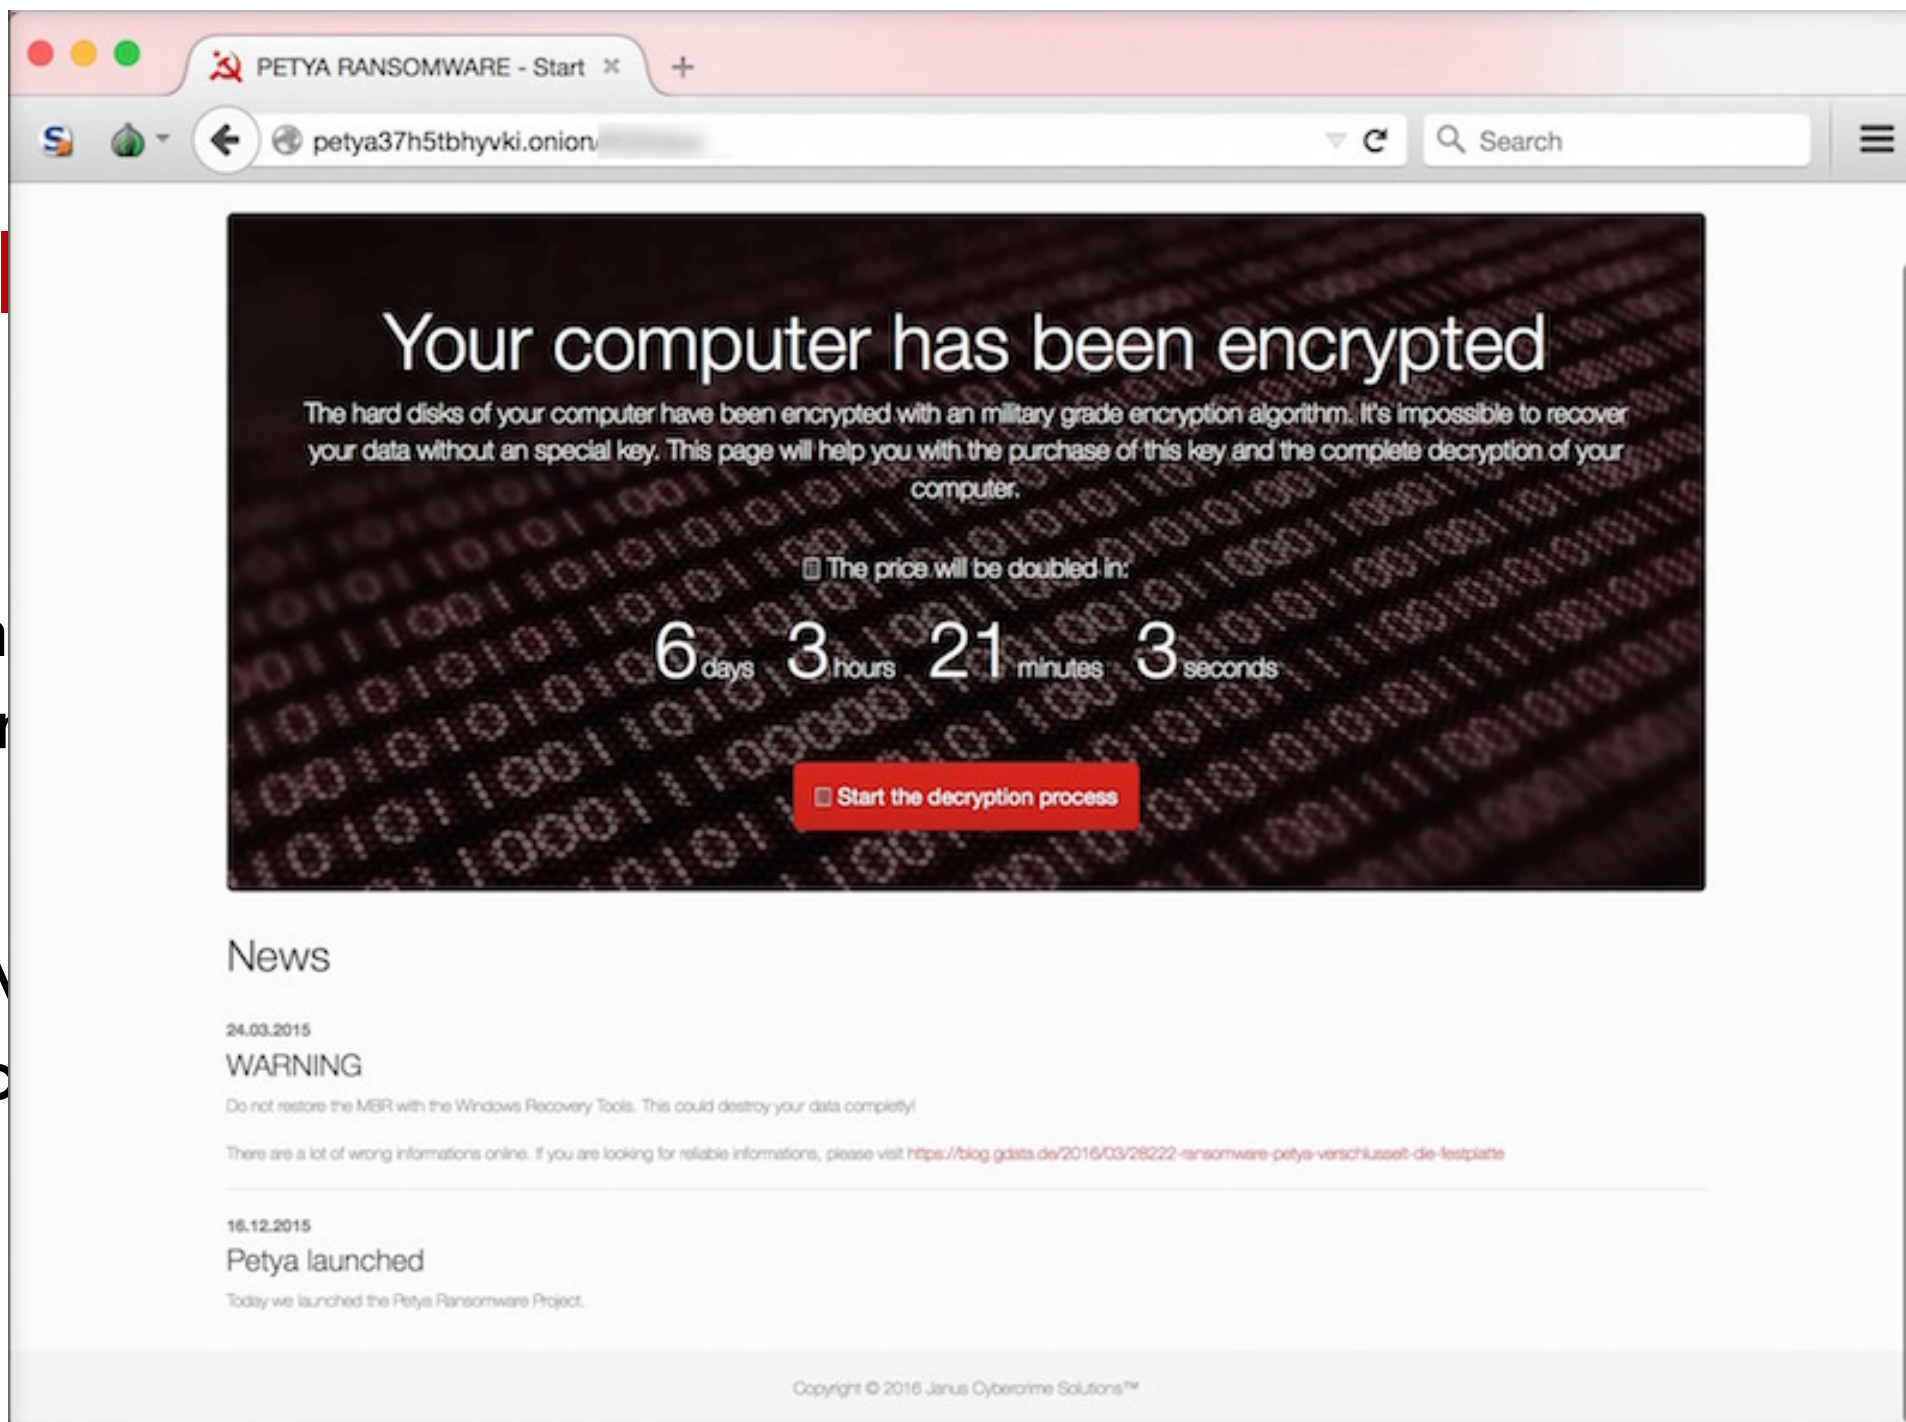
PETYA RANSOMWARE - Start ×

petya37h5tbhyvki.onion/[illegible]

Search

Your computer has been encrypted

The hard disks of your computer have been encrypted with an military grade encryption algorithm. It's impossible to recover your data without an special key. This page will help you with the purchase of this key and the complete decryption of your computer.

The price will be doubled in:

6 days 3 hours 21 minutes 3 seconds

Start the decryption process

News

24.03.2015

WARNING

Do not restore the MBR with the Windows Recovery Tools. This could destroy your data completely!

There are a lot of wrong informations online. If you are looking for reliable informations, please visit https://blog.gdata.de/2016/03/28222-ransomware-petya-verschluesselt-die-festplatte

16.12.2015

Petya launched

Today we launched the Petya Ransomware Project.

Copyright © 2016 Janus Cybercrime Solutions™